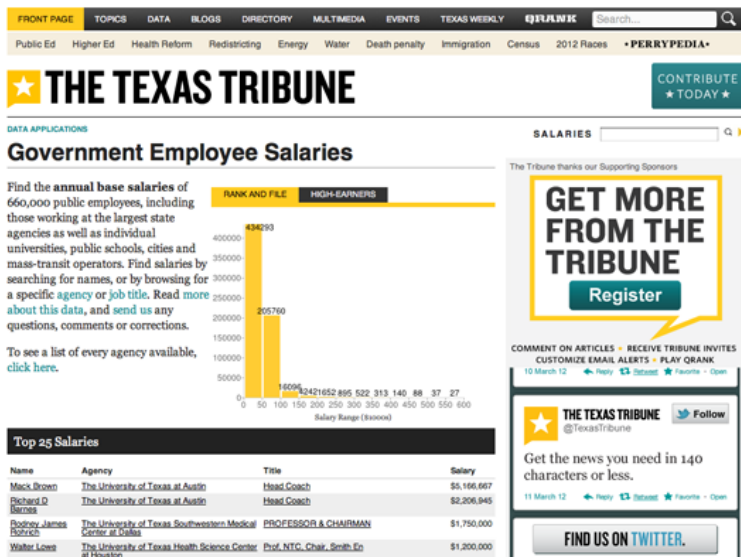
FRONT PAGE TOPICS DATA BLOGS DIRECTORY MULTIMEDIA EVENTS TEXAS WEEKLY QRANK Search...

Public Ed Higher Ed Health Reform Redistricting Energy Water Death penalty Immigration Census 2012 Races •PERRYPEDIA•

THE TEXAS TRIBUNE

CONTRIBUTE ★ TODAY ★

DATA APPLICATIONS

Government Employee Salaries

Find the **annual base salaries** of 660,000 public employees, including those working at the largest state agencies as well as individual universities, public schools, cities and mass-transit operators. Find salaries by searching for names, or by browsing for a specific agency or job title. Read more about this data, and send us any questions, comments or corrections.

To see a list of every agency available, click here.

RANK AND FILE HIGH-EARNERS

400000- 350000- 300000- 250000- 200000- 150000- 100000- 50000- 0

434293 205760 16096 4242 1652 895 522 313 140 88 37 27

0 50 100 150 200 250 300 350 400 450 500 550 600

Salary Range ($1000s)

SALARIES

The Tribune thanks our Supporting Sponsors

GET MORE FROM THE TRIBUNE

Register

COMMENT ON ARTICLES • RECEIVE TRIBUNE INVITES
CUSTOMIZE EMAIL ALERTS • PLAY QRANK

10 March 12 • Reply Retweet Favorite • Open

THE TEXAS TRIBUNE @TexasTribune Follow

Get the news you need in 140 characters or less.

11 March 12 • Reply Retweet Favorite • Open

FIND US ON TWITTER.

Top 25 Salaries

| Name | Agency | Title | Salary |
|---|---|---|---|
| Mack Brown | The University of Texas at Austin | Head Coach | $5,166,667 |
| Richard D Barnes | The University of Texas at Austin | Head Coach | $2,206,945 |
| Rodney James Rohrich | The University of Texas Southwestern Medical Center at Dallas | PROFESSOR & CHAIRMAN | $1,750,000 |
| Walter Lowe | The University of Texas Health Science Center at Houston | Prof. NTC, Chair, Smith En | $1,200,000 |